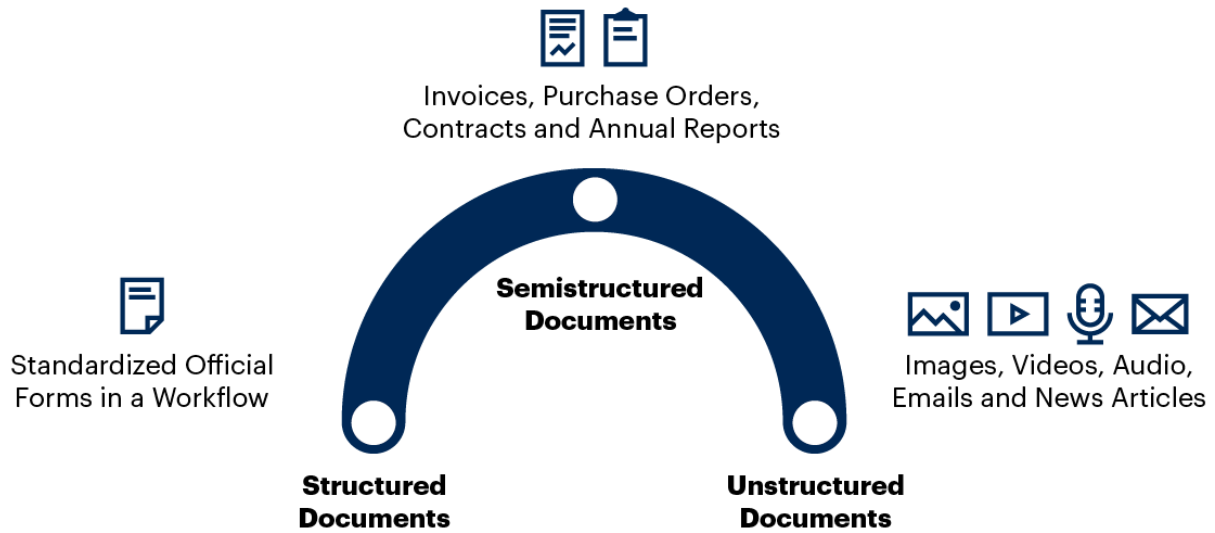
Invoices, Purchase Orders, Contracts and Annual Reports

Semistructured Documents

Standardized Official Forms in a Workflow

Images, Videos, Audio, Emails and News Articles

Structured Documents

Unstructured Documents